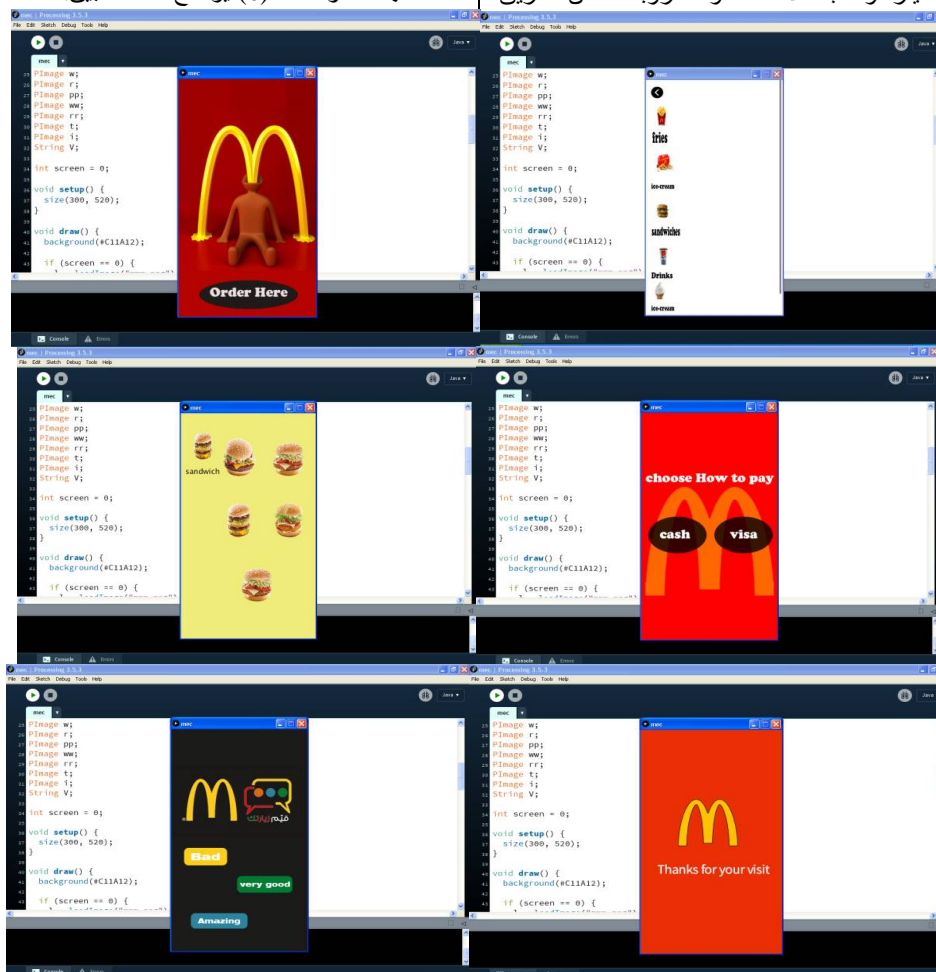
mec | Processing 3.5.3
File Edit Sketch Debug Tools Help
mec
Java ▾
25 PImage w;
26 PImage r;
27 PImage pp;
28 PImage ww;
29 PImage rr;
30 PImage t;
31 PImage i;
32 String V;
33
34 int screen = 0;
35
36 void setup() {
37 size(300, 520);
38 }
39
40 void draw() {
41 background(#C11A12);
42
43 if (screen == 0) {
mec
Order Here
Console Errors

mec | Processing 3.5.3
File Edit Sketch Debug Tools Help
mec
Java ▾
25 PImage w;
26 PImage r;
27 PImage pp;
28 PImage ww;
29 PImage rr;
30 PImage t;
31 PImage i;
32 String V;
33
34 int screen = 0;
35
36 void setup() {
37 size(300, 520);
38 }
39
40 void draw() {
41 background(#C11A12);
42
43 if (screen == 0) {
mec
fries
ice-cream
sandwiches
Drinks
ice-cream
Console Errors

mec | Processing 3.5.3
File Edit Sketch Debug Tools Help
mec
Java ▾
25 PImage w;
26 PImage r;
27 PImage pp;
28 PImage ww;
29 PImage rr;
30 PImage t;
31 PImage i;
32 String V;
33
34 int screen = 0;
35
36 void setup() {
37 size(300, 520);
38 }
39
40 void draw() {
41 background(#C11A12);
42
43 if (screen == 0) {
mec
sandwich
Console Errors

mec | Processing 3.5.3
File Edit Sketch Debug Tools Help
mec
Java ▾
25 PImage w;
26 PImage r;
27 PImage pp;
28 PImage ww;
29 PImage rr;
30 PImage t;
31 PImage i;
32 String V;
33
34 int screen = 0;
35
36 void setup() {
37 size(300, 520);
38 }
39
40 void draw() {
41 background(#C11A12);
42
43 if (screen == 0) {
mec
choose How to pay
cash
visa
Console Errors

mec | Processing 3.5.3
File Edit Sketch Debug Tools Help
mec
Java ▾
25 PImage w;
26 PImage r;
27 PImage pp;
28 PImage ww;
29 PImage rr;
30 PImage t;
31 PImage i;
32 String V;
33
34 int screen = 0;
35
36 void setup() {
37 size(300, 520);
38 }
39
40 void draw() {
41 background(#C11A12);
42
43 if (screen == 0) {
mec
قيم زيارتك
Bad
very good
Amazing
Console Errors

mec | Processing 3.5.3
File Edit Sketch Debug Tools Help
mec
Java
25 PImage w;
26 PImage r;
27 PImage pp;
28 PImage ww;
29 PImage rr;
30 PImage t;
31 PImage i;
32 String V;
33
34 int screen = 0;
35
36 void setup() {
37 size(300, 520);
38 }
39
40 void draw() {
41 background(#C11A12);
42
43 if (screen == 0) {
mec
Thanks for your visit